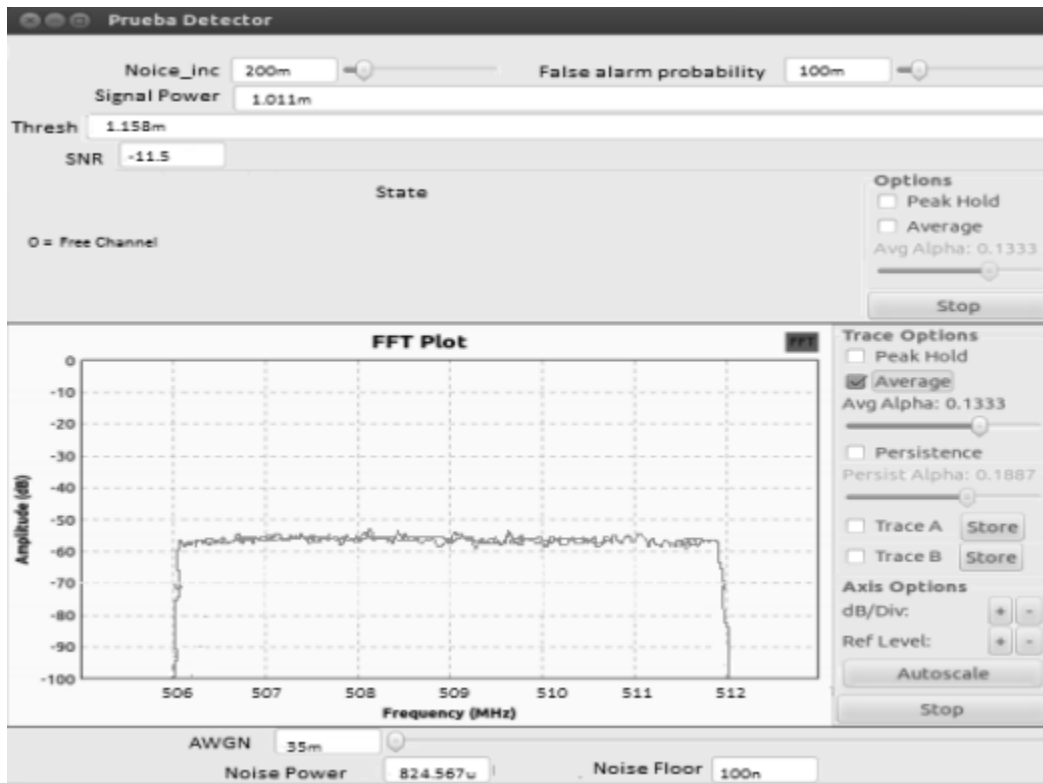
Prueba Detector

Noice_inc 200m

False alarm probability 100m

Signal Power 1.011m

Thresh 1.158m

SNR -11.5

State

0 = Free Channel

Options
Peak Hold
Average
Avg Alpha: 0.1333
Stop

FFT Plot

FFT

0
-10
-20
-30
-40
-50
-60
-70
-80
-90
-100

Amplitude (dB)

506 507 508 509 510 511 512

Frequency (MHz)

Trace Options
Peak Hold
Average
Avg Alpha: 0.1333
Persistence
Persist Alpha: 0.1887
Trace A Store
Trace B Store
Axis Options
dB/Div: + -
Ref Level: + -
Autoscale
Stop

AWGN 35m

Noise Power 824.567u

Noise Floor 100n